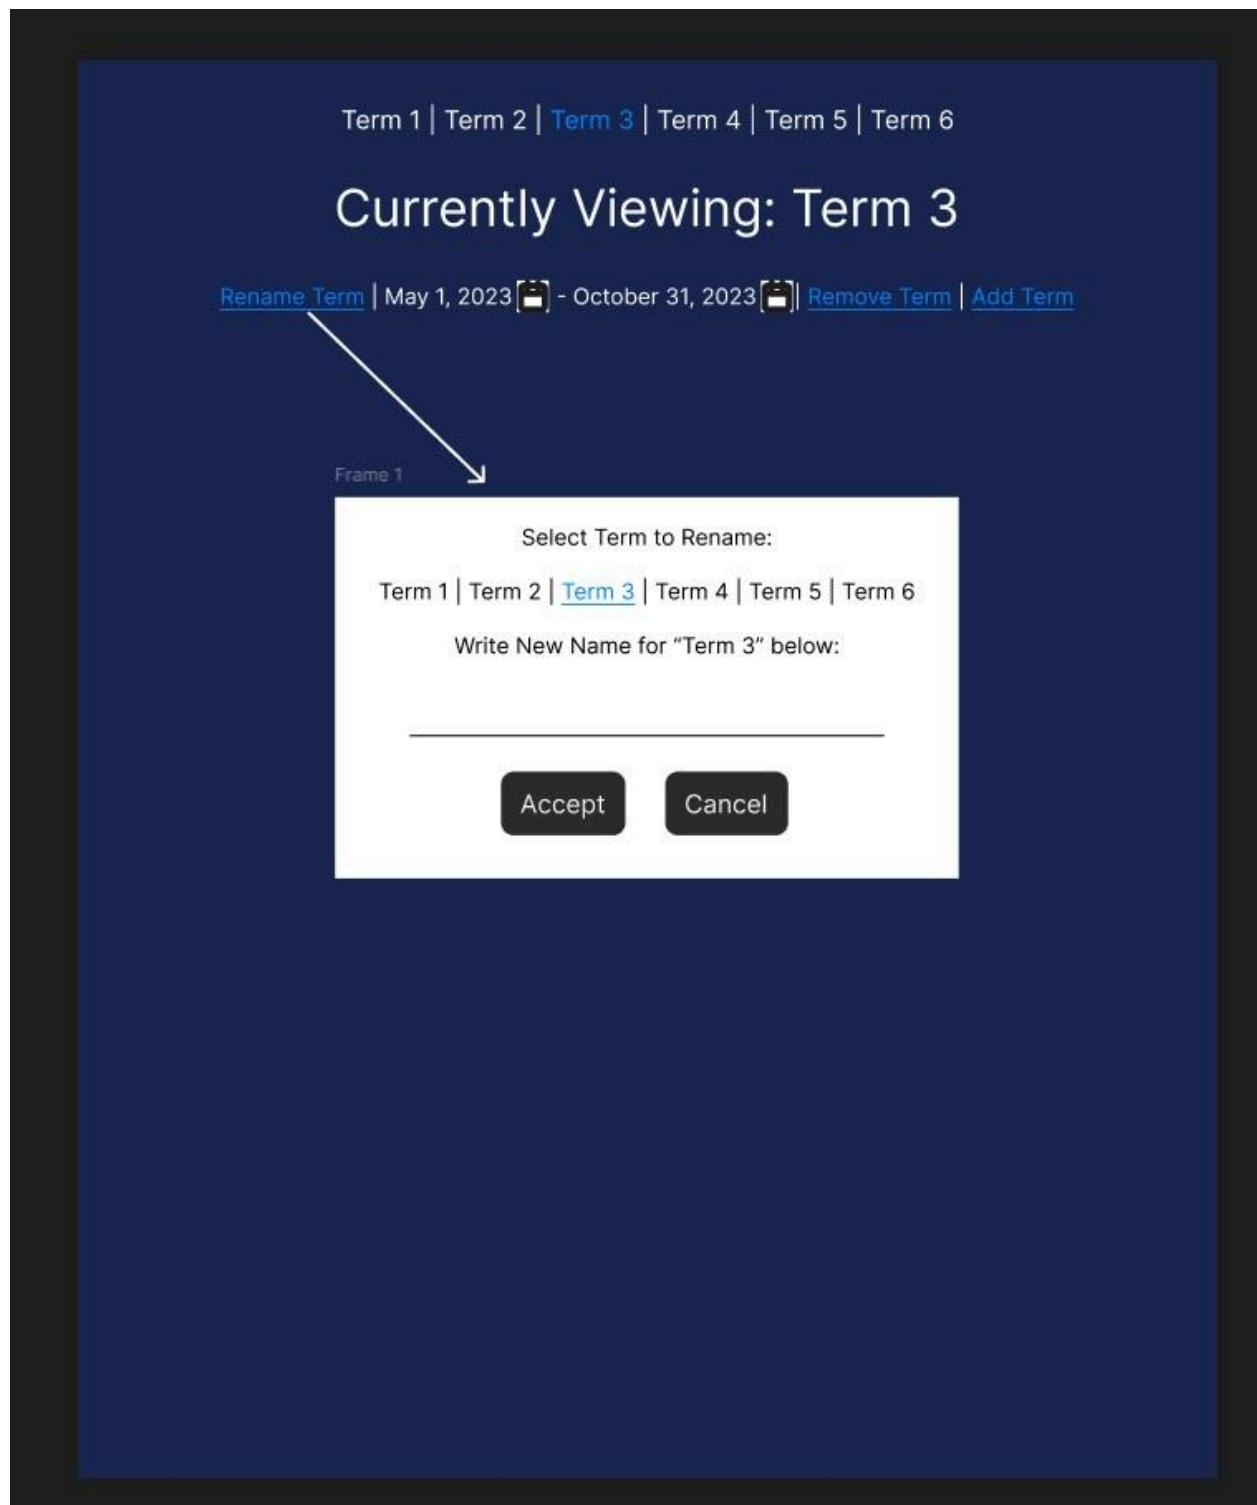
Term 1 | Term 2 | Term 3 | Term 4 | Term 5 | Term 6

Currently Viewing: Term 3

Rename Term | May 1, 2023 - October 31, 2023 | Remove Term | Add Term

Frame 1

Select Term to Rename:

Term 1 | Term 2 | Term 3 | Term 4 | Term 5 | Term 6

Write New Name for "Term 3" below:

Accept

Cancel